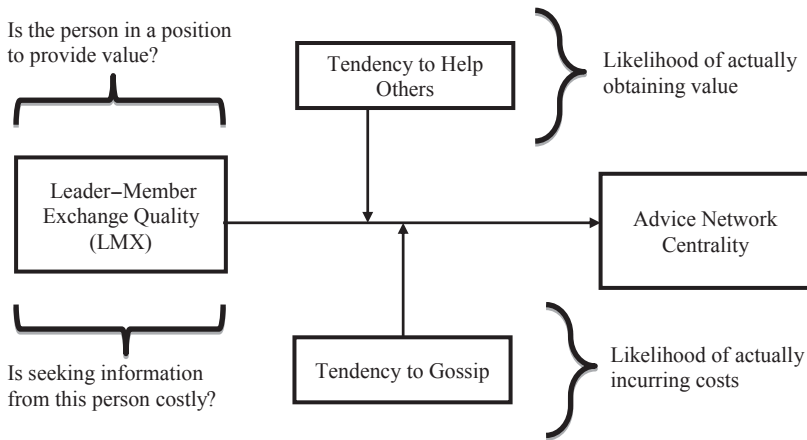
Is the person in a position to provide value?

Tendency to Help Others

Likelihood of actually obtaining value

Leader–Member Exchange Quality (LMX)

Advice Network Centrality

Is seeking information from this person costly?

Tendency to Gossip

Likelihood of actually incurring costs